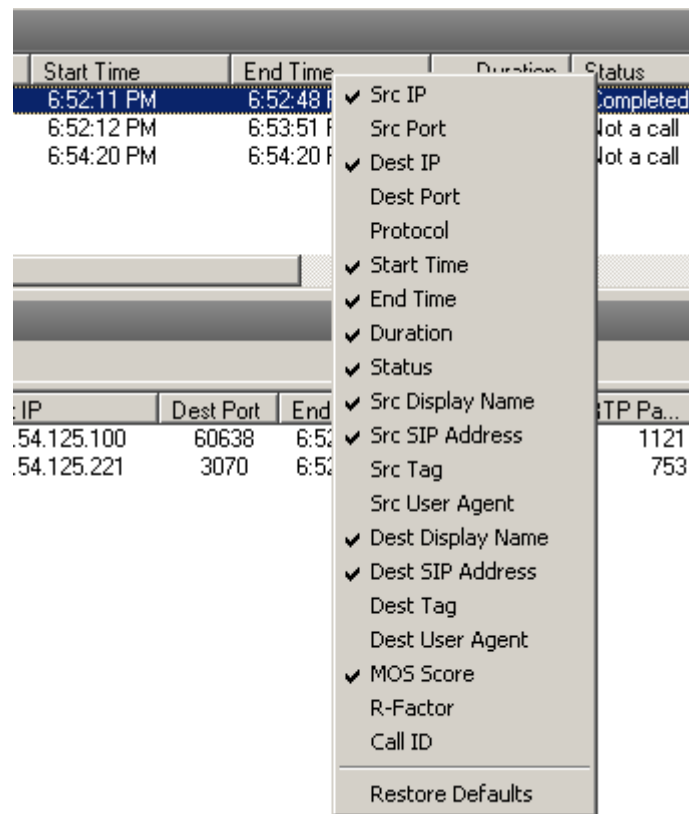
| Start Time | End Time | Duration | Status |
|---|---|---|---|
| 6:52:11 PM | 6:52:48 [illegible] | | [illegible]ompleted |
| 6:52:12 PM | 6:53:51 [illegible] | | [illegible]ot a call |
| 6:54:20 PM | 6:54:20 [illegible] | | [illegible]ot a call |

✔ Src IP
Src Port
✔ Dest IP
Dest Port
Protocol
✔ Start Time
✔ End Time
✔ Duration
✔ Status
✔ Src Display Name
✔ Src SIP Address
Src Tag
Src User Agent
✔ Dest Display Name
✔ Dest SIP Address
Dest Tag
Dest User Agent
✔ MOS Score
R-Factor
Call ID
Restore Defaults

| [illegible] IP | Dest Port | End | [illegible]TP Pa... |
|---|---|---|---|
| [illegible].54.125.100 | 60638 | 6:5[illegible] | 1121 |
| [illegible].54.125.221 | 3070 | 6:5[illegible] | 753 |